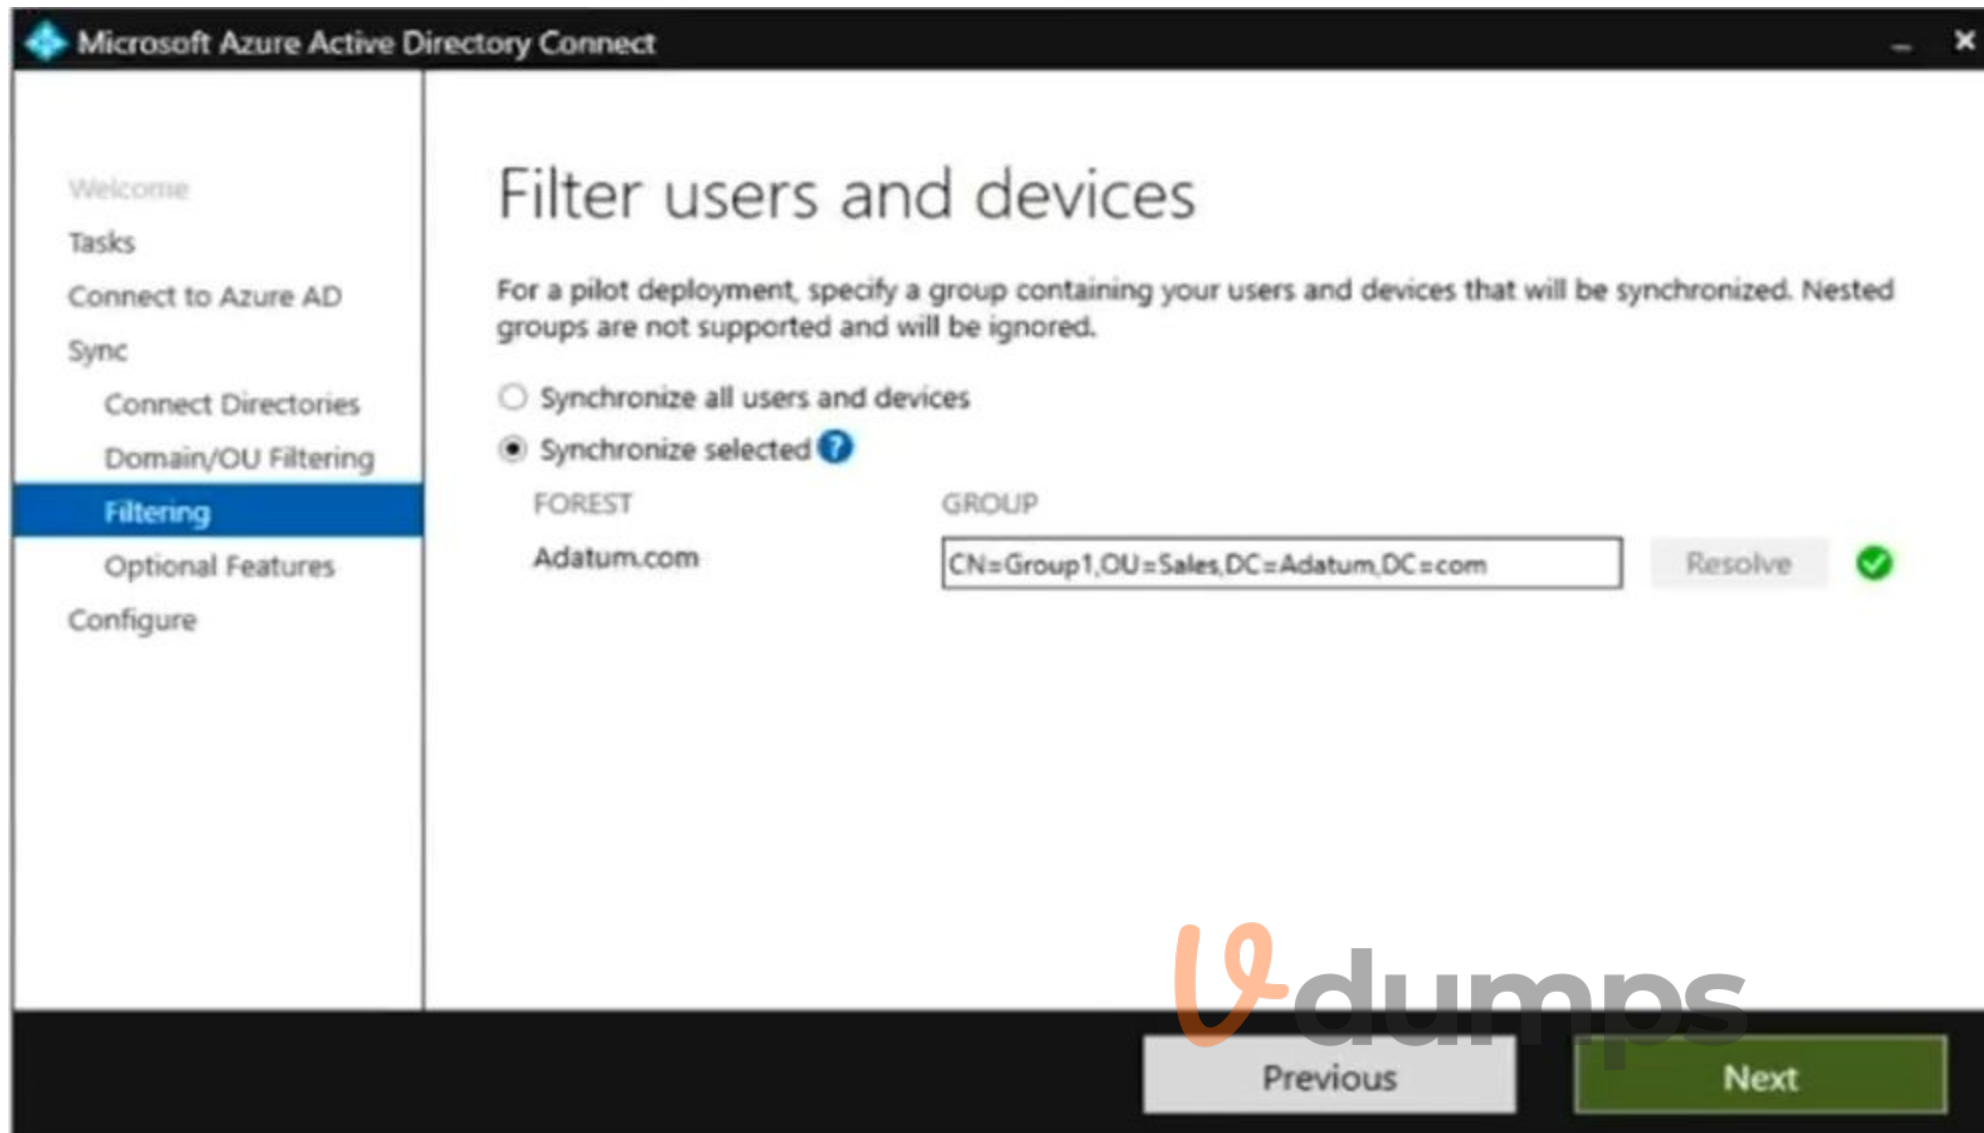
Microsoft Azure Active Directory Connect

Welcome
Tasks
Connect to Azure AD
Sync
Connect Directories
Domain/OU Filtering
Filtering
Optional Features
Configure

Filter users and devices

For a pilot deployment, specify a group containing your users and devices that will be synchronized. Nested groups are not supported and will be ignored.

Synchronize all users and devices
Synchronize selected

| FOREST | GROUP |
|---|---|
| Adatum.com | CN=Group1,OU=Sales,DC=Adatum,DC=com |

Resolve

vdumps

Previous
Next